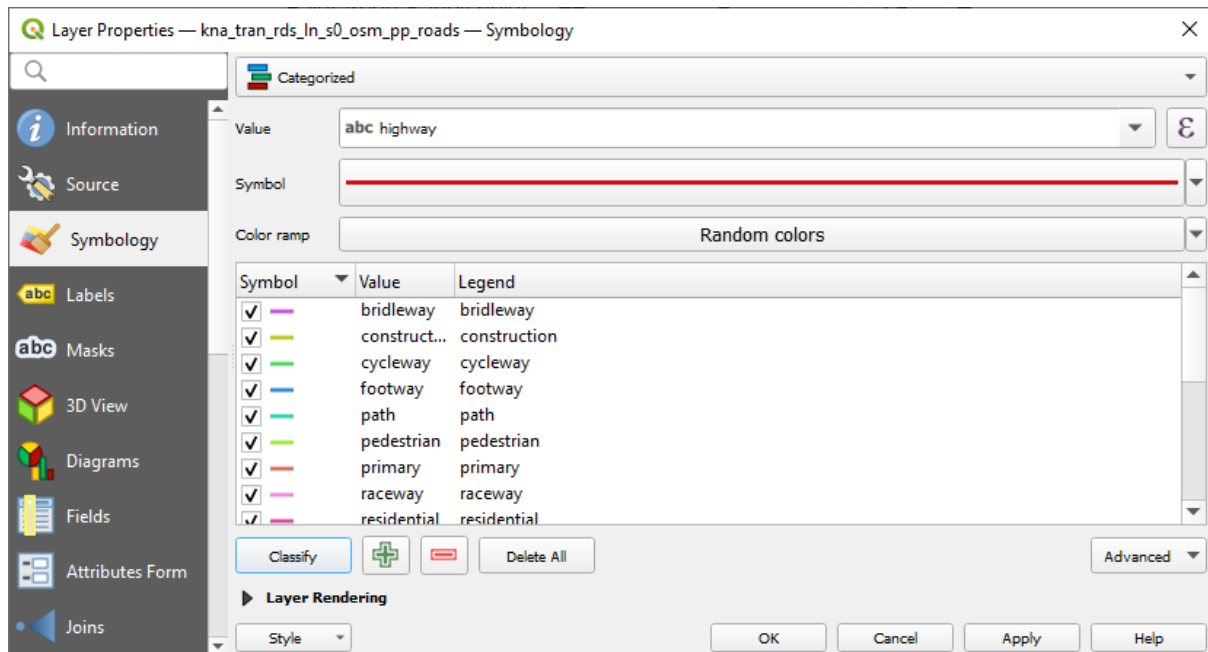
Layer Properties — kna_tran_rds_ln_s0_osm_pp_roads — Symbology

Information
Source
Symbology
Labels
Masks
3D View
Diagrams
Fields
Attributes Form
Joins

Categorized

Value
abc highway

Symbol

Color ramp
Random colors

| Symbol | Value | Legend |
|---|---|---|
| ✓ | bridleway | bridleway |
| ✓ | construct... | construction |
| ✓ | cycleway | cycleway |
| ✓ | footway | footway |
| ✓ | path | path |
| ✓ | pedestrian | pedestrian |
| ✓ | primary | primary |
| ✓ | raceway | raceway |
| ✓ | residential | residential |

Classify
Delete All
Advanced

Layer Rendering

Style
OK
Cancel
Apply
Help